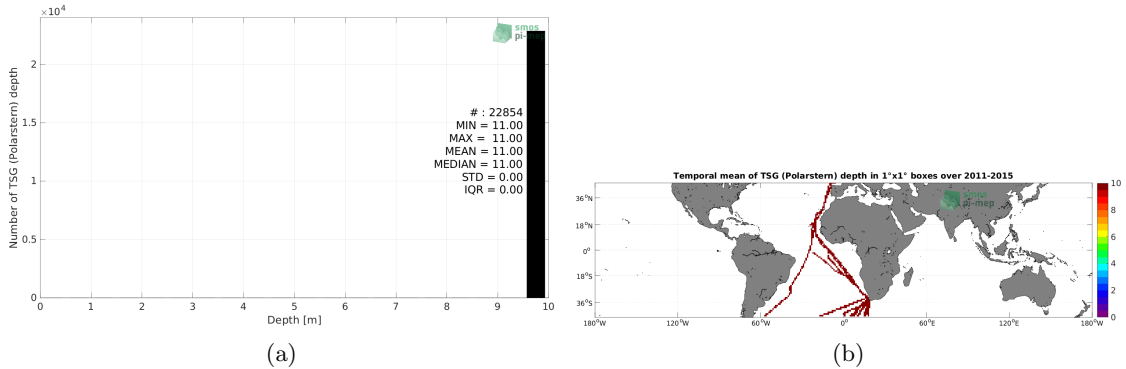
$\times 10^4$

smos pi-mep

Number of TSG (Polarstern) depth

2
1.5
1
0.5
0

# : 22854
MIN = 11.00
MAX = 11.00
MEAN = 11.00
MEDIAN = 11.00
STD = 0.00
IQR = 0.00

0 1 2 3 4 5 6 7 8 9 10

Depth [m]

(a)

Temporal mean of TSG (Polarstern) depth in 1°x1° boxes over 2011-2015

smos pi-mep

36°N
18°N
0°
18°S
36°S

180°W 120°W 60°W 0° 60°E 120°E 180°W

10
8
6
4
2
0

(b)